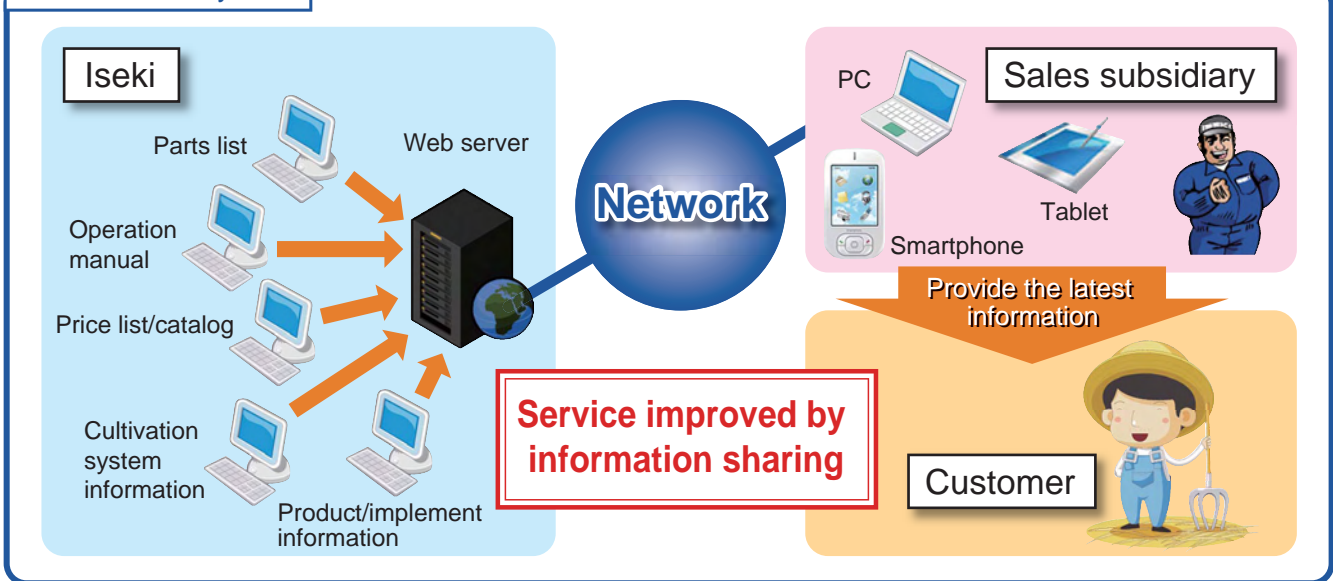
Iseki

Parts list

Web server

Operation manual

Price list/catalog

Cultivation system information

Product/implement information

Network

PC

Sales subsidiary

Tablet

Smartphone

Provide the latest information

Service improved by information sharing

Customer